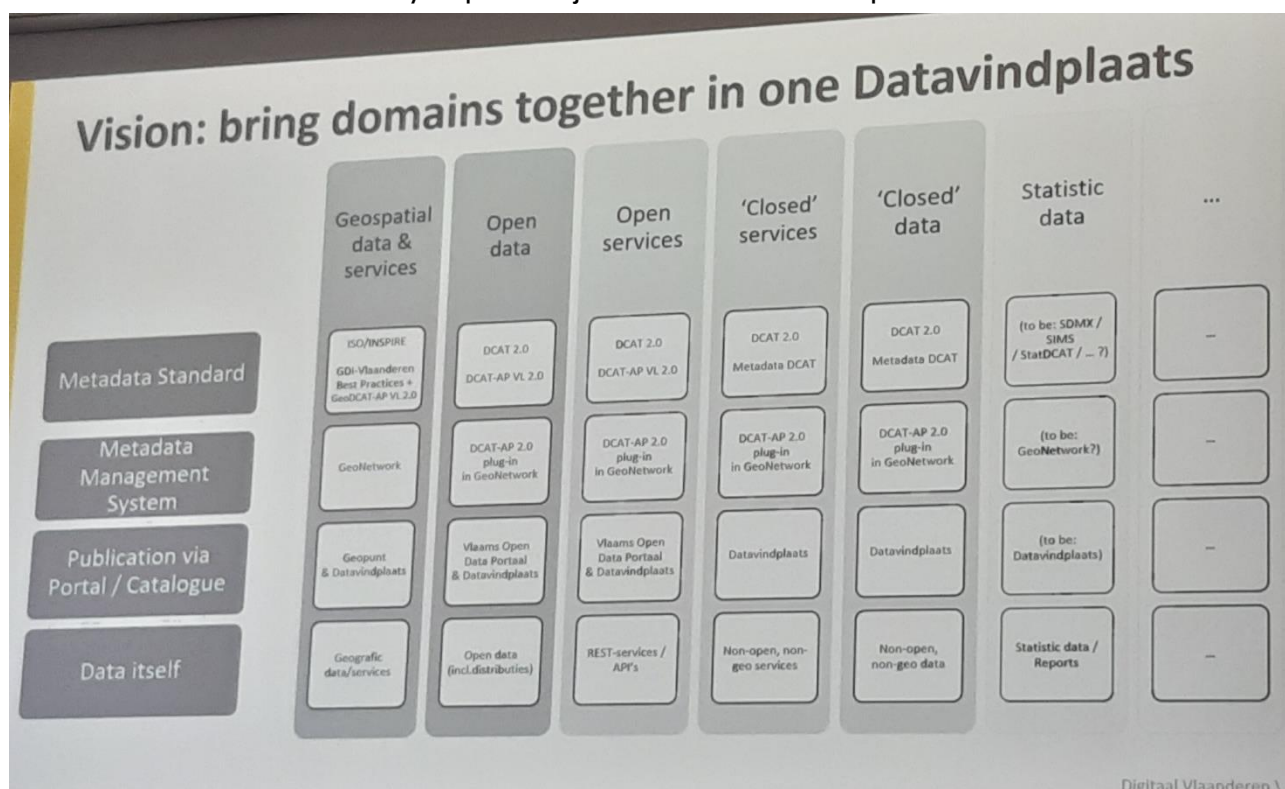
Vision: bring domains together in one Datavindplaats

| | Geospatial data & services | Open data | Open services | 'Closed' services | 'Closed' data | Statistic data | ... |
|---|---|---|---|---|---|---|---|
| Metadata Standard | ISO/INSPIRE GDI-Vlaanderen Best Practices + GeoDCAT-AP VL 2.0 | DCAT 2.0 DCAT-AP VL 2.0 | DCAT 2.0 DCAT-AP VL 2.0 | DCAT 2.0 Metadata DCAT | DCAT 2.0 Metadata DCAT | (to be: SDMX / SIMS / StatDCAT / ... ?) | – |
| Metadata Management System | GeoNetwork | DCAT-AP 2.0 plug-in in GeoNetwork | DCAT-AP 2.0 plug-in in GeoNetwork | DCAT-AP 2.0 plug-in in GeoNetwork | DCAT-AP 2.0 plug-in in GeoNetwork | (to be: GeoNetwork?) | – |
| Publication via Portal / Catalogue | Geopunt & Datavindplaats | Vlaams Open Data Portaal & Datavindplaats | Vlaams Open Data Portaal & Datavindplaats | Datavindplaats | Datavindplaats | (to be: Datavindplaats) | – |
| Data itself | Geografic data/services | Open data (incl.distributies) | REST-services / API's | Non-open, non-geo services | Non-open, non-geo data | Statistic data / Reports | – |

Digitaal Vlaanderen